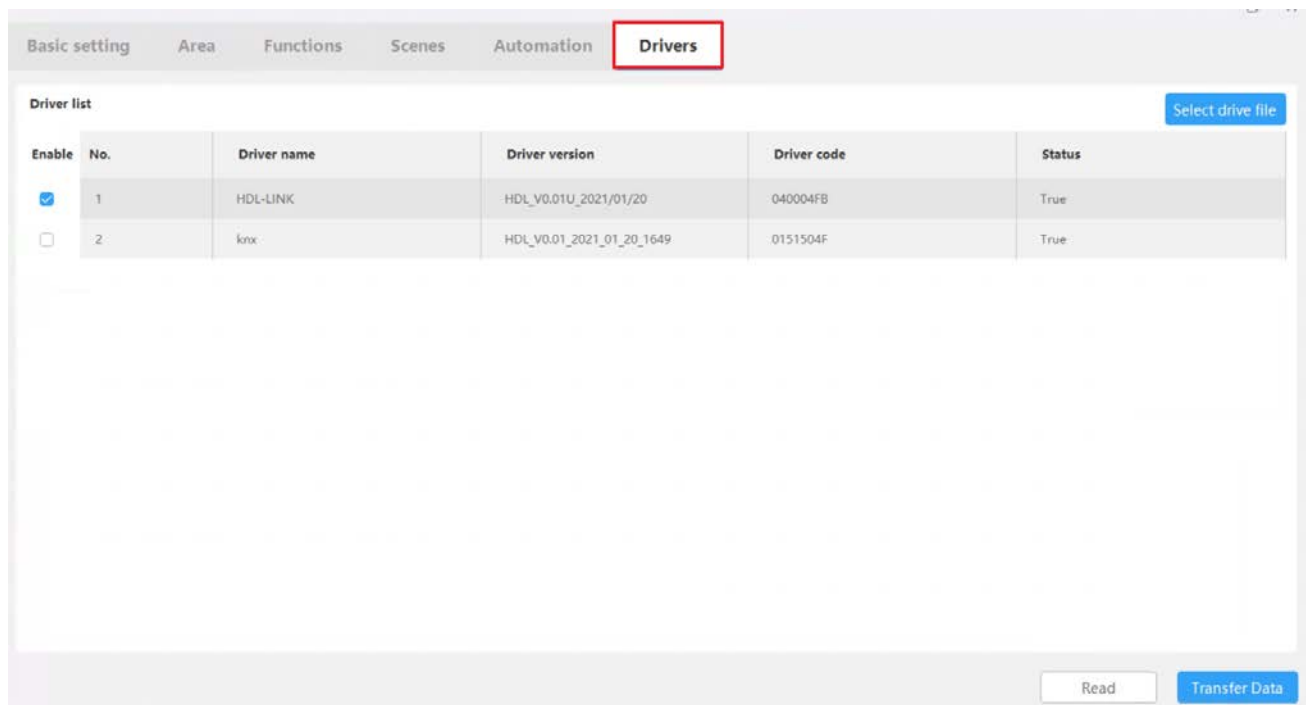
Basic setting Area Functions Scenes Automation Drivers

Driver list

Select drive file

| Enable | No. | Driver name | Driver version | Driver code | Status |
|---|---|---|---|---|---|
| ☑ | 1 | HDL-LINK | HDL_V0.01U_2021/01/20 | 040004FB | True |
| ☐ | 2 | knx | HDL_V0.01_2021_01_20_1649 | 0151504F | True |

Read Transfer Data